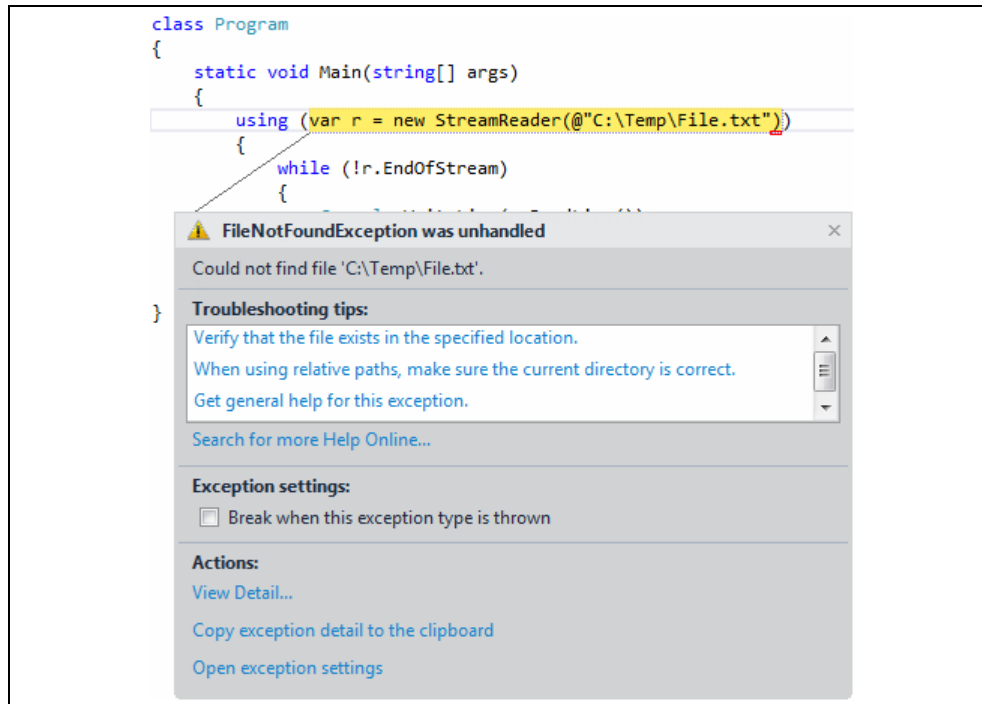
class Program
{
    static void Main(string[] args)
    {
        using (var r = new StreamReader(@"C:\Temp\File.txt"))
        {
            while (!r.EndOfStream)
            {
                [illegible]

}

FileNotFoundException was unhandled

Could not find file 'C:\Temp\File.txt'.

Troubleshooting tips:

Verify that the file exists in the specified location.

When using relative paths, make sure the current directory is correct.

Get general help for this exception.

Search for more Help Online...

Exception settings:

Break when this exception type is thrown

Actions:

View Detail...

Copy exception detail to the clipboard

Open exception settings